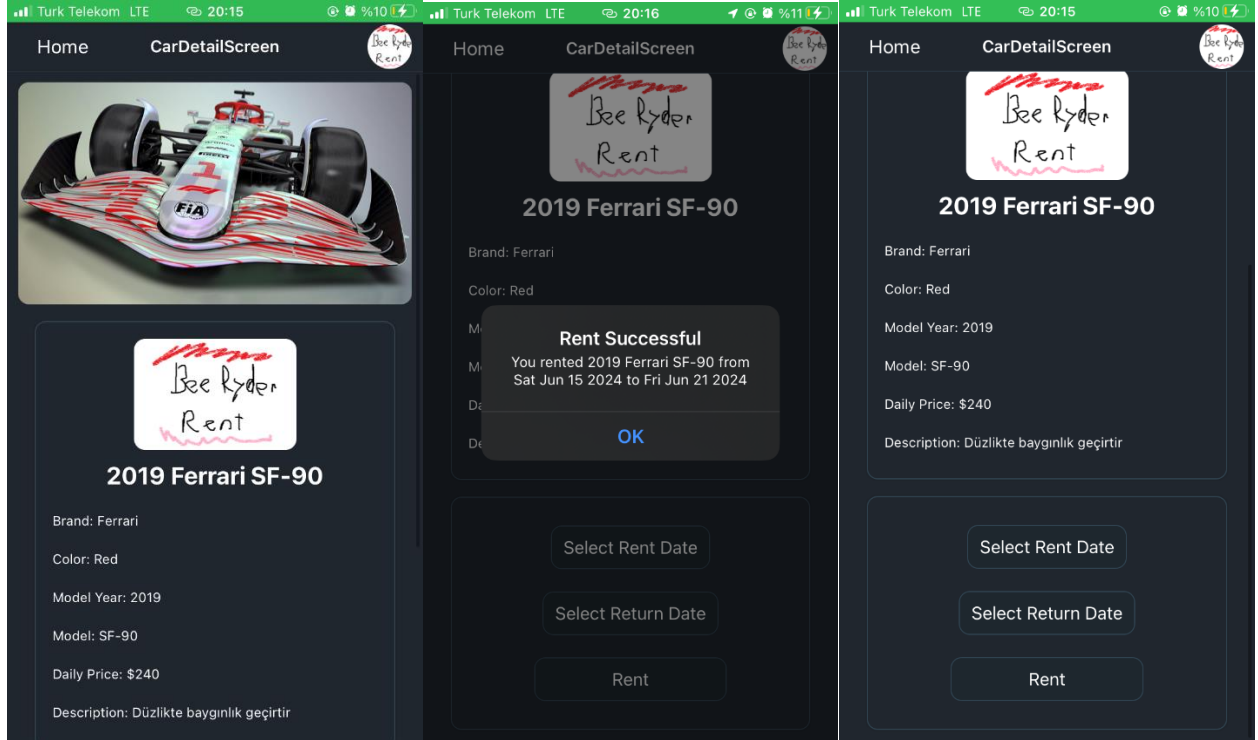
Turk Telekom LTE 20:15 %10

Home CarDetailScreen

Bee Ryder Rent

FIA

Bee Ryder Rent

2019 Ferrari SF-90

Brand: Ferrari

Color: Red

Model Year: 2019

Model: SF-90

Daily Price: $240

Description: Düzlikte baygınlık geçirtir

Turk Telekom LTE 20:16 %11

Home CarDetailScreen

Bee Ryder Rent

Bee Ryder Rent

2019 Ferrari SF-90

Brand: Ferrari

Color: Red

Mo

Mo

Da

De

Rent Successful

You rented 2019 Ferrari SF-90 from Sat Jun 15 2024 to Fri Jun 21 2024

OK

Select Rent Date

Select Return Date

Rent

Turk Telekom LTE 20:15 %10

Home CarDetailScreen

Bee Ryder Rent

Bee Ryder Rent

2019 Ferrari SF-90

Brand: Ferrari

Color: Red

Model Year: 2019

Model: SF-90

Daily Price: $240

Description: Düzlikte baygınlık geçirtir

Select Rent Date

Select Return Date

Rent